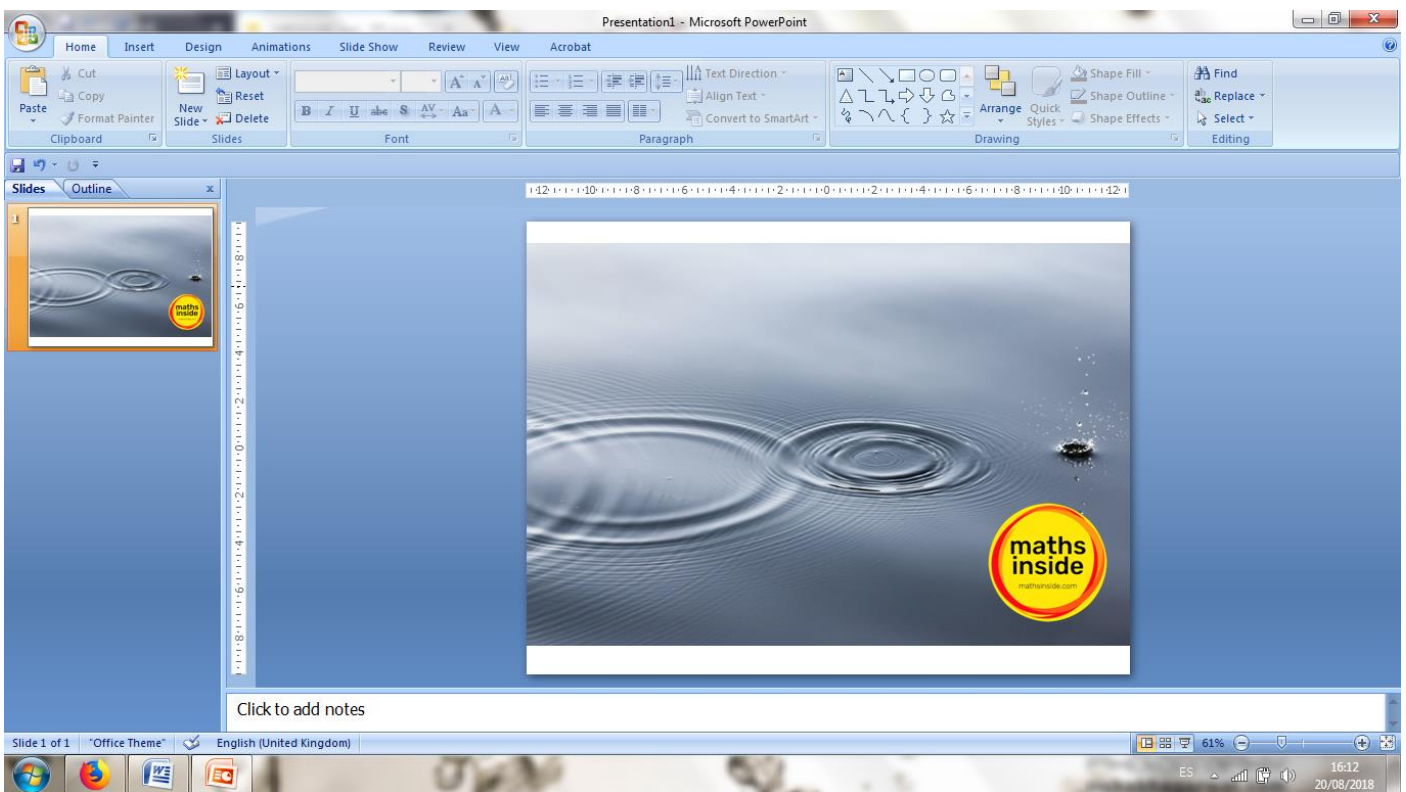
Presentation1 - Microsoft PowerPoint

Home Insert Design Animations Slide Show Review View Acrobat

Cut
Copy
Paste
Format Painter
Clipboard

Layout
Reset
New Slide
Delete
Slides

Font

Text Direction
Align Text
Convert to SmartArt
Paragraph

Arrange Quick Styles
Shape Fill
Shape Outline
Shape Effects
Drawing

Find
Replace
Select
Editing

Slides Outline

12 10 8 6 4 2 0 2 4 6 8 10 12

8 6 4 2 0 2 4 6 8

1

maths inside
mathsinside.com

Click to add notes

Slide 1 of 1 "Office Theme" English (United Kingdom) 61%

ES 16:12 20/08/2018